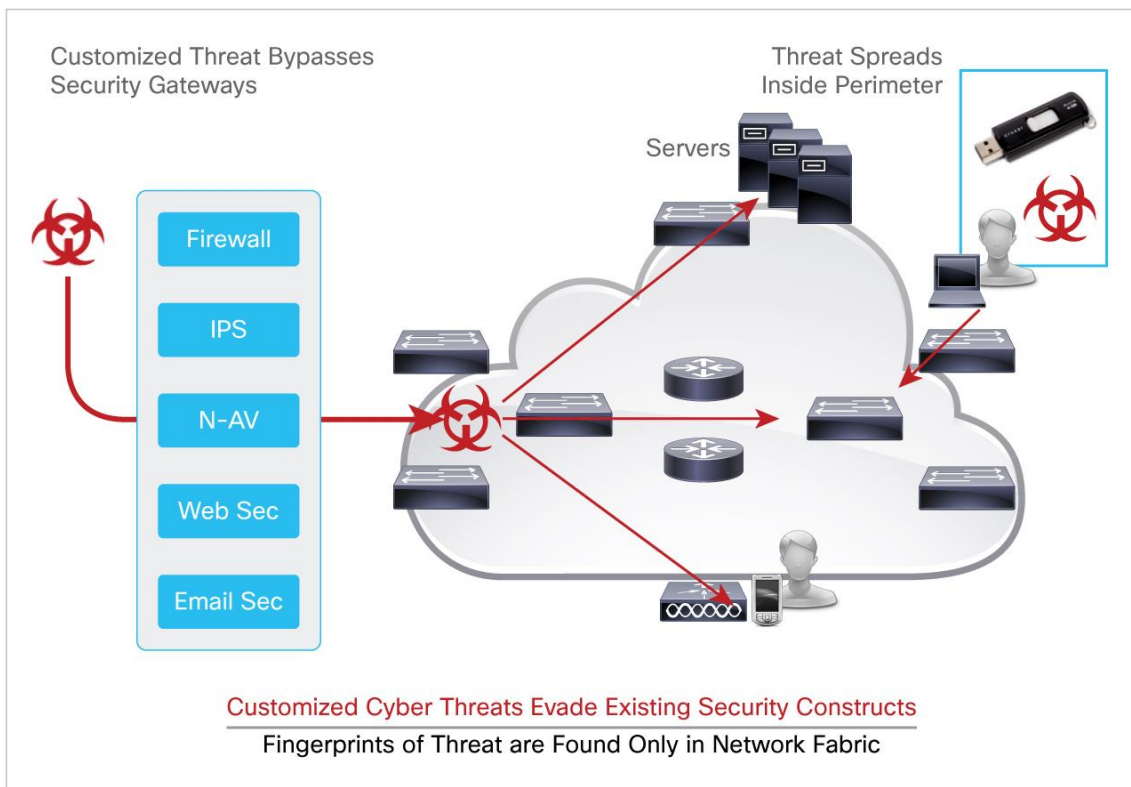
Customized Threat Bypasses Security Gateways

Threat Spreads Inside Perimeter

Servers

Firewall

IPS

N-AV

Web Sec

Email Sec

Customized Cyber Threats Evade Existing Security Constructs

Fingerprints of Threat are Found Only in Network Fabric